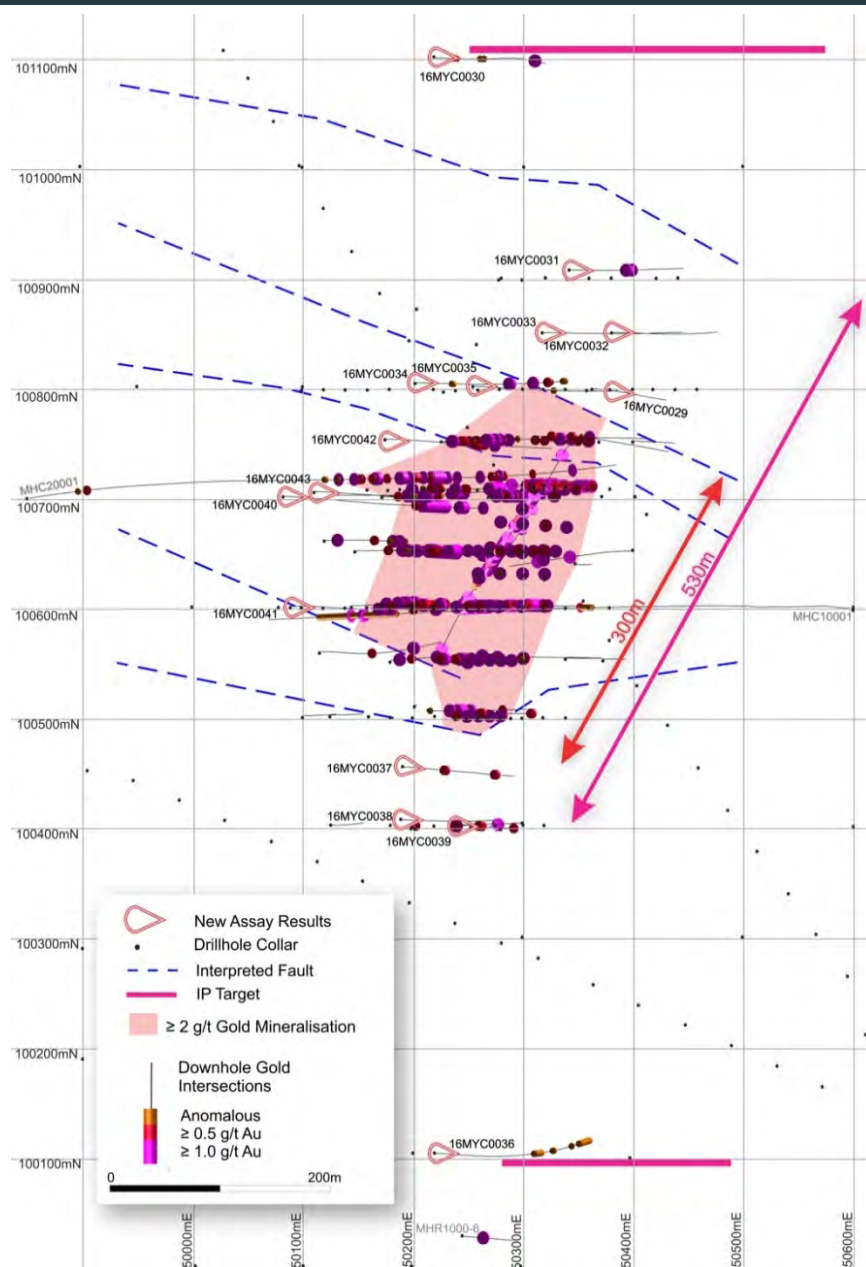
101100mN
16MYC0030
101000mN
16MYC0031
100900mN
16MYC0033
16MYC0032
16MYC0034
16MYC0035
100800mN
16MYC0029
16MYC0042
MHC20001
16MYC0043
100700mN
16MYC0040
300m
530m
100600mN
16MYC0041
MHC10001
100500mN
16MYC0037
100400mN
16MYC0038
16MYC0039
New Assay Results
Drillhole Collar
Interpreted Fault
IP Target
≥ 2 g/t Gold Mineralisation
100300mN
Downhole Gold Intersections
100200mN
Anomalous
≥ 0.5 g/t Au
≥ 1.0 g/t Au
16MYC0036
100100mN
0
200m
MHR1000-6
50000mE
50100mE
50200mE
50300mE
50400mE
50500mE
50600mE